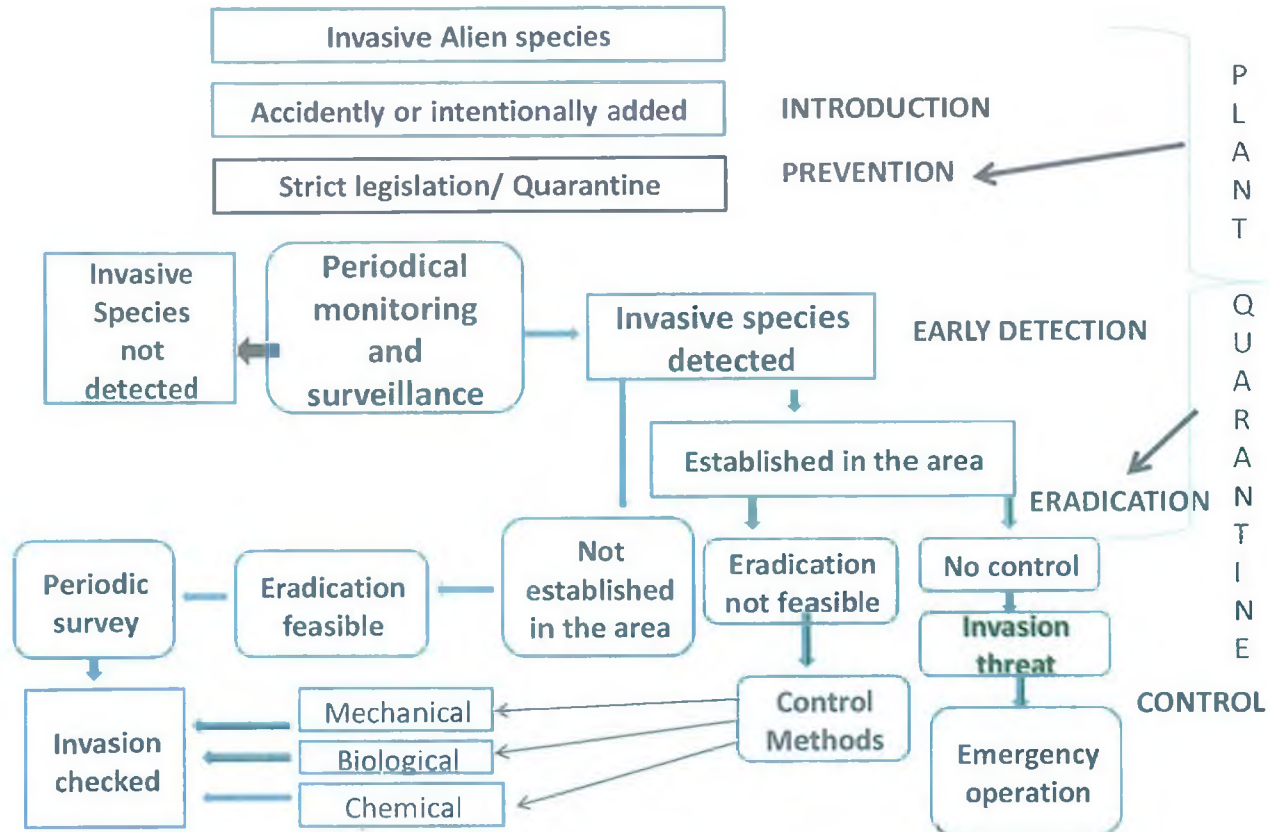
Invasive Alien species

Accidently or intentionally added

INTRODUCTION

Strict legislation/ Quarantine

PREVENTION

P L A N T

Invasive Species not detected

Periodical monitoring and surveillance

Invasive species detected

EARLY DETECTION

Q U A R A N T I N E

Established in the area

ERADICATION

Periodic survey

Eradication feasible

Not established in the area

Eradication not feasible

No control

Invasion threat

Control Methods

CONTROL

Invasion checked

Mechanical

Biological

Chemical

Emergency operation